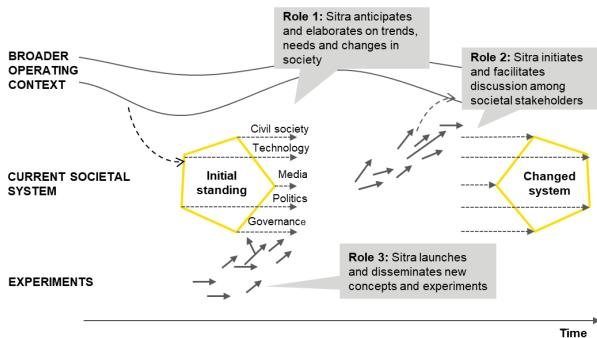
Role 1: Sitra anticipates and elaborates on trends, needs and changes in society

BROADER OPERATING CONTEXT

Role 2: Sitra initiates and facilitates discussion among societal stakeholders

CURRENT SOCIETAL SYSTEM

Initial standing

Civil society

Technology

Media

Politics

Governance

Changed system

EXPERIMENTS

Role 3: Sitra launches and disseminates new concepts and experiments

Time